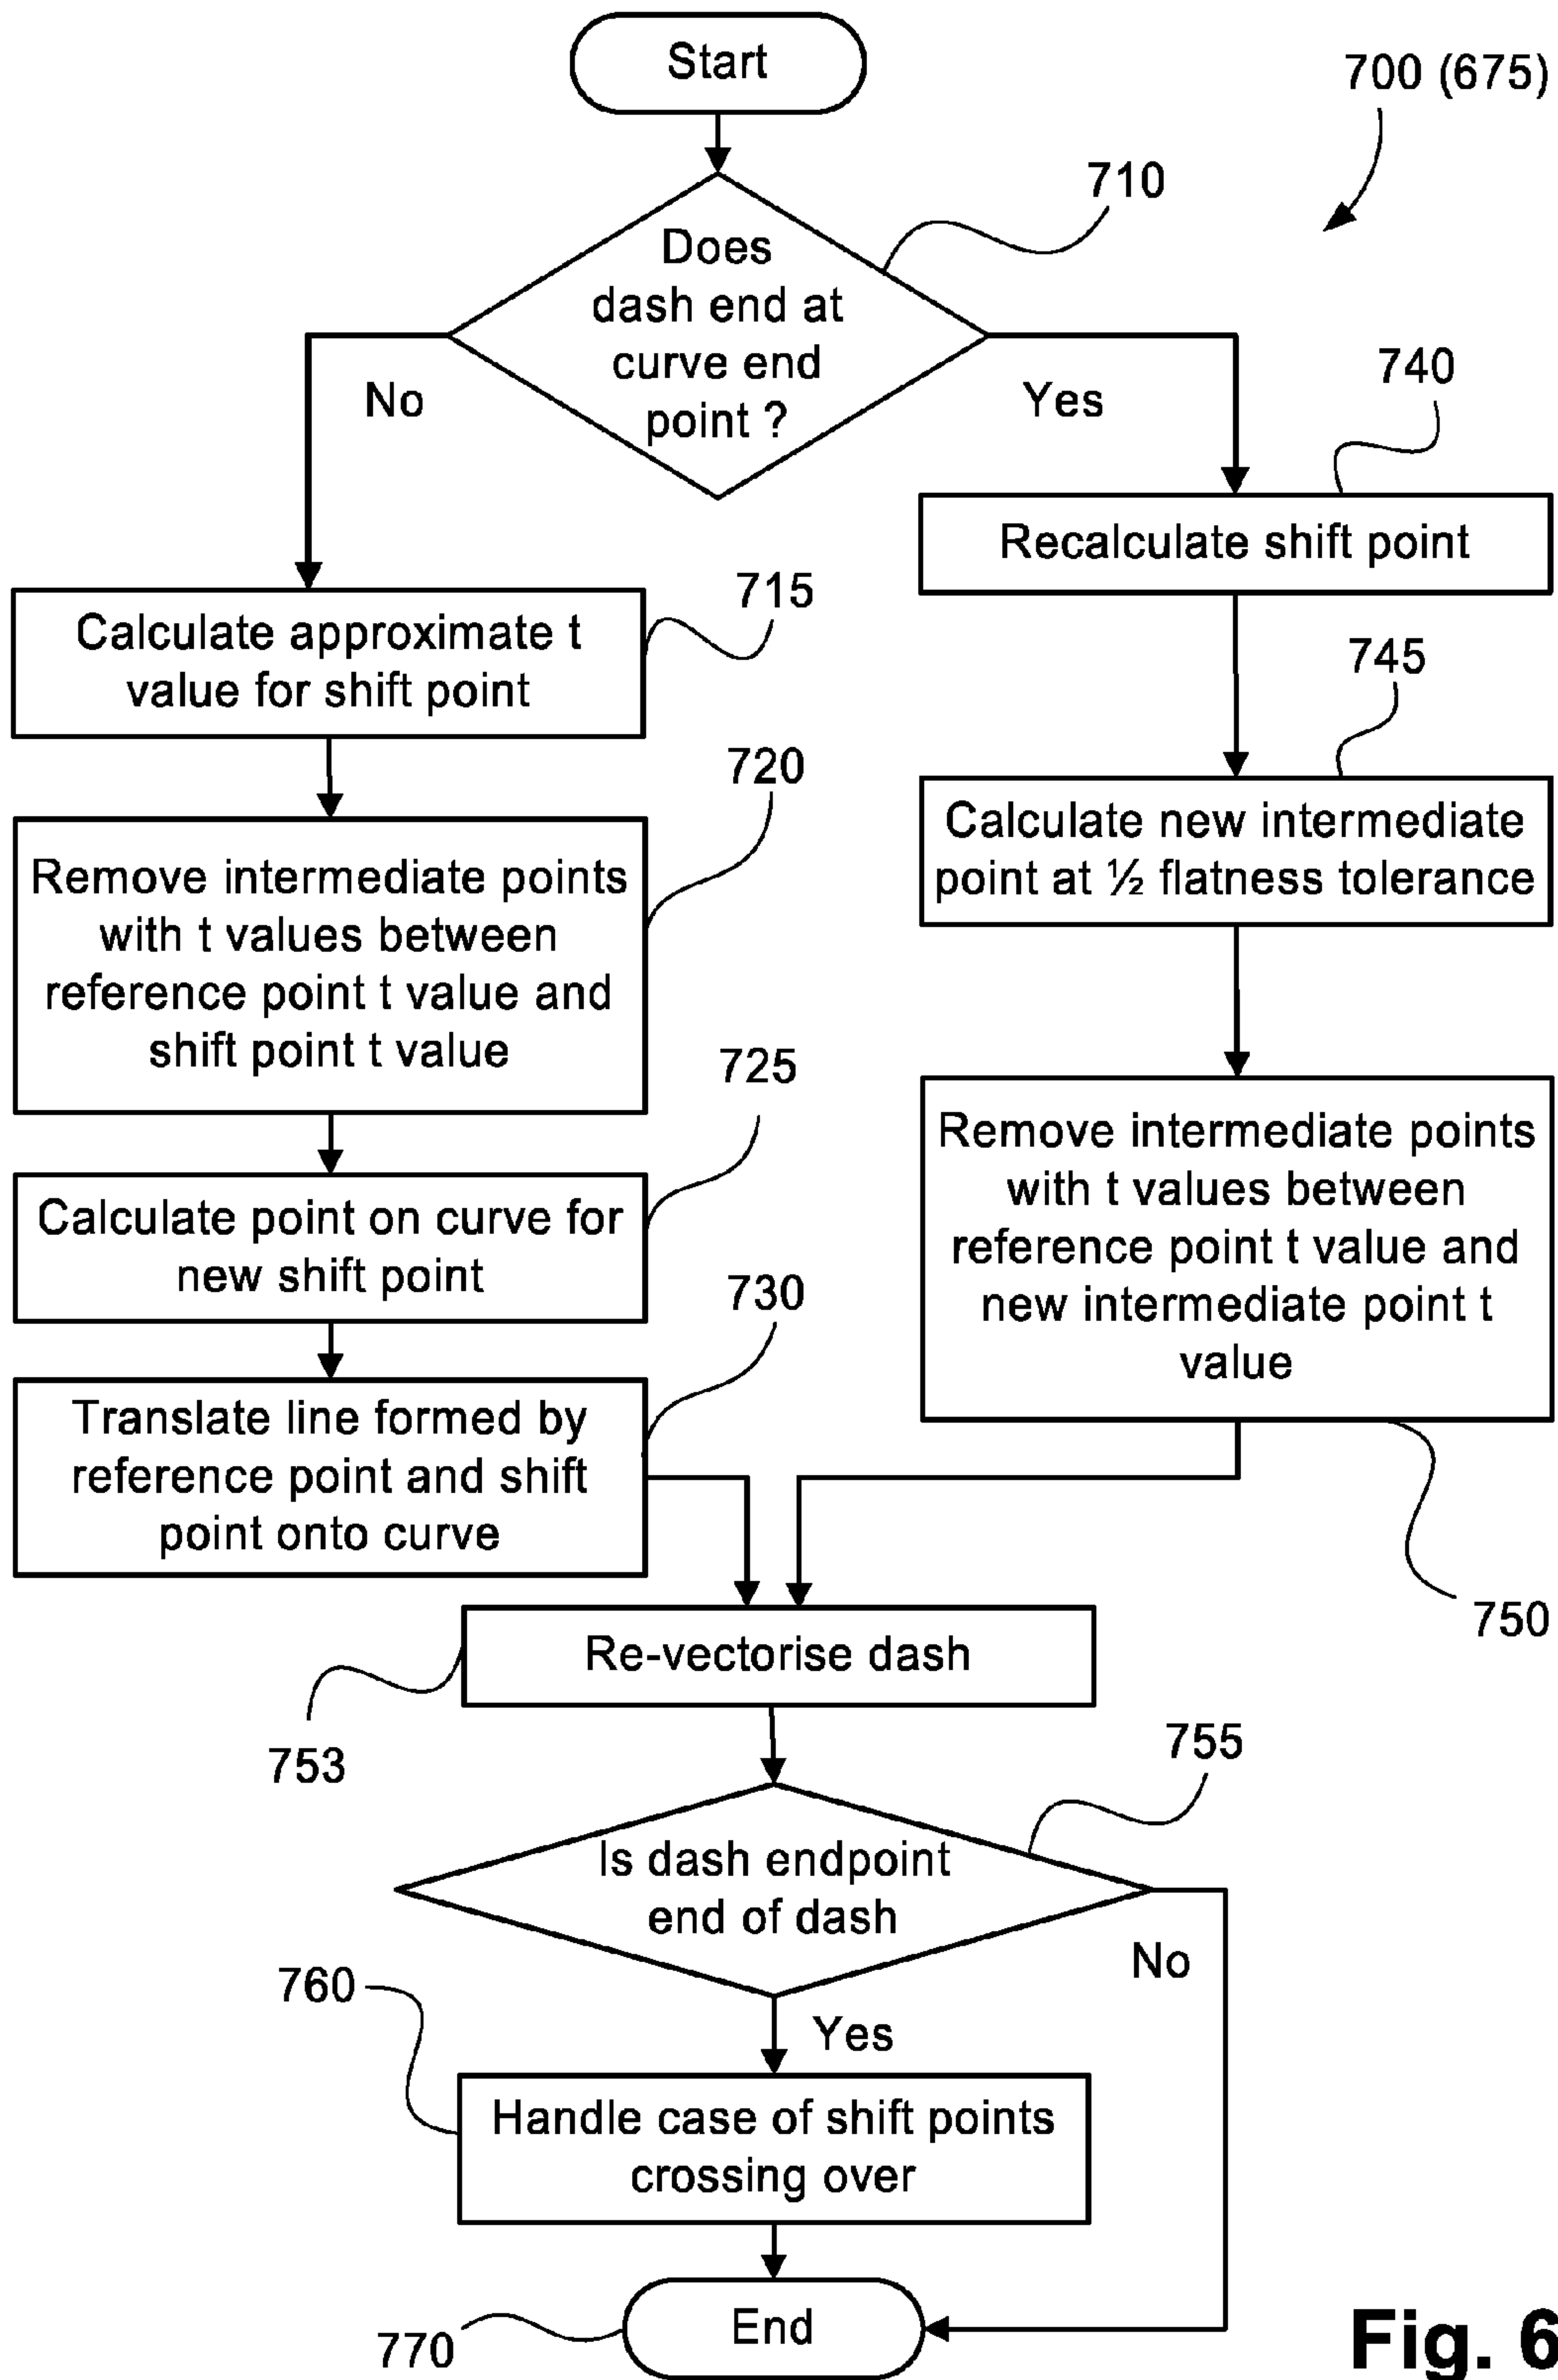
Start

700 (675)

710

Does dash end at curve end point ?

No

Yes

740

Recalculate shift point

715

Calculate approximate t value for shift point

745

720

Calculate new intermediate point at ½ flatness tolerance

Remove intermediate points with t values between reference point t value and shift point t value

725

Remove intermediate points with t values between reference point t value and new intermediate point t value

Calculate point on curve for new shift point

730

Translate line formed by reference point and shift point onto curve

750

Re-vectorise dash

753

755

Is dash endpoint end of dash

No

760

Yes

Handle case of shift points crossing over

End

770

Fig. 6